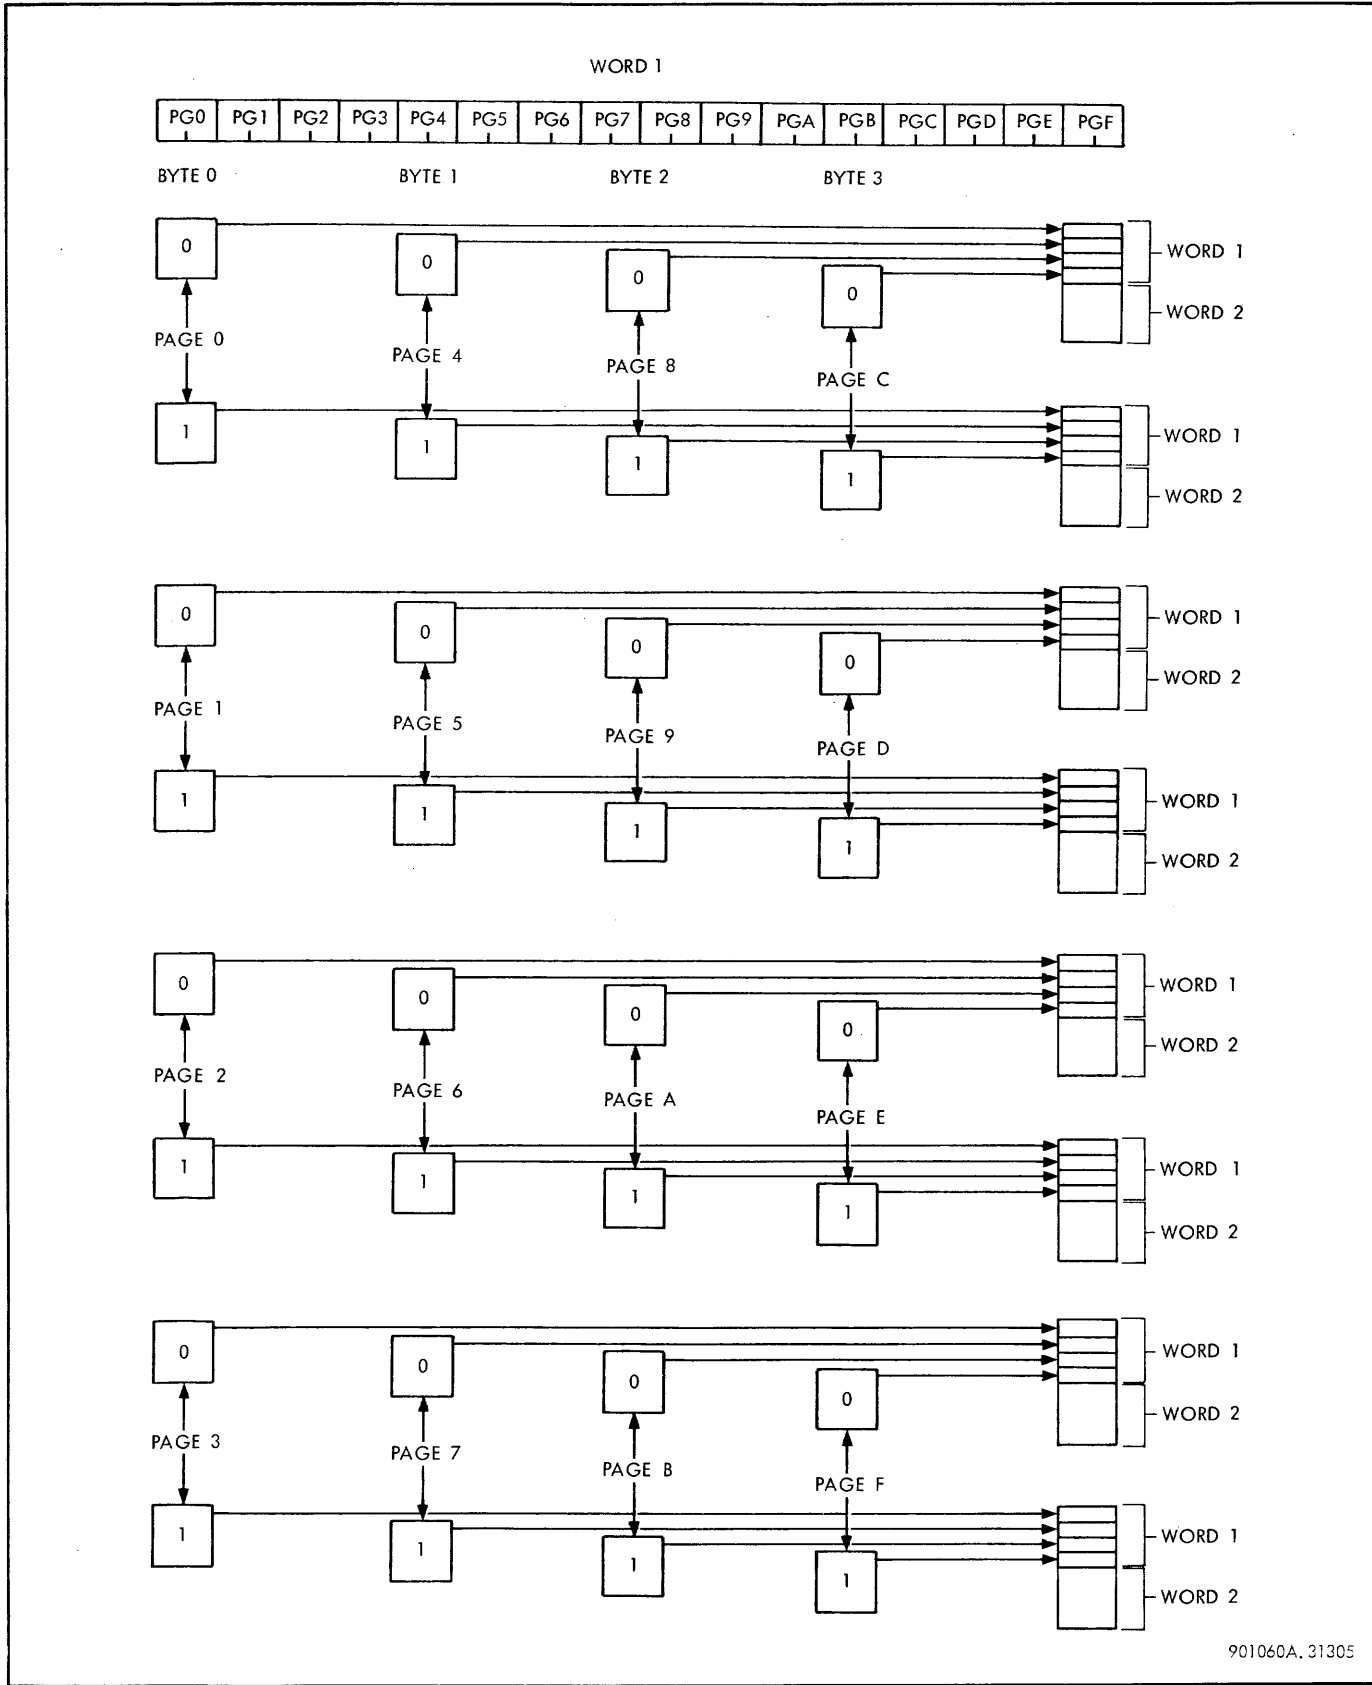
WORD 1

| PG0 | PG1 | PG2 | PG3 | PG4 | PG5 | PG6 | PG7 | PG8 | PG9 | PGA | PGB | PGC | PGD | PGE | PGF |
|---|---|---|---|---|---|---|---|---|---|---|---|---|---|---|---|

BYTE 0 BYTE 1 BYTE 2 BYTE 3

0 0 0 0
PAGE 0 PAGE 4 PAGE 8 PAGE C
1 1 1 1
WORD 1
WORD 2
WORD 1
WORD 2

0 0 0 0
PAGE 1 PAGE 5 PAGE 9 PAGE D
1 1 1 1
WORD 1
WORD 2
WORD 1
WORD 2

0 0 0 0
PAGE 2 PAGE 6 PAGE A PAGE E
1 1 1 1
WORD 1
WORD 2
WORD 1
WORD 2

0 0 0 0
PAGE 3 PAGE 7 PAGE B PAGE F
1 1 1 1
WORD 1
WORD 2
WORD 1
WORD 2

901060A. 31305